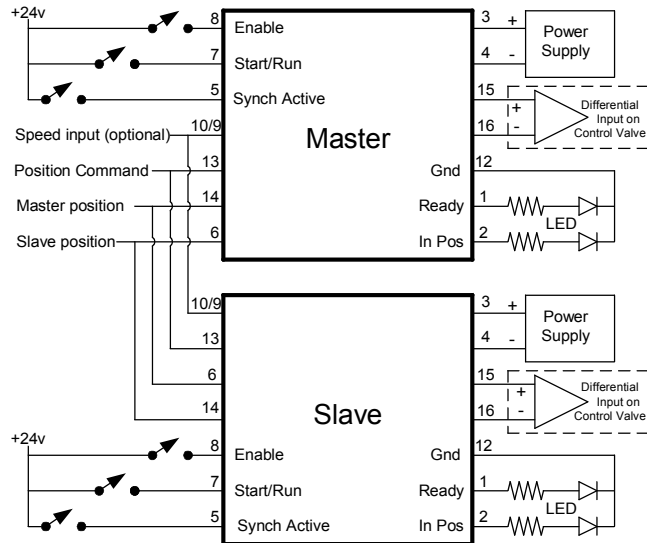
+24v

8 Enable
7 Start/Run
5 Synch Active

3 + Power Supply
4 -

15 +
16 -
Differential Input on Control Valve

Speed input (optional) 10/9
Position Command 13
Master position 14
Slave position 6

Master

12 Gnd
1 Ready
2 In Pos
LED

10/9
13
6
14

3 + Power Supply
4 -

15 +
16 -
Differential Input on Control Valve

Slave

+24v
8 Enable
7 Start/Run
5 Synch Active

12 Gnd
1 Ready
2 In Pos
LED